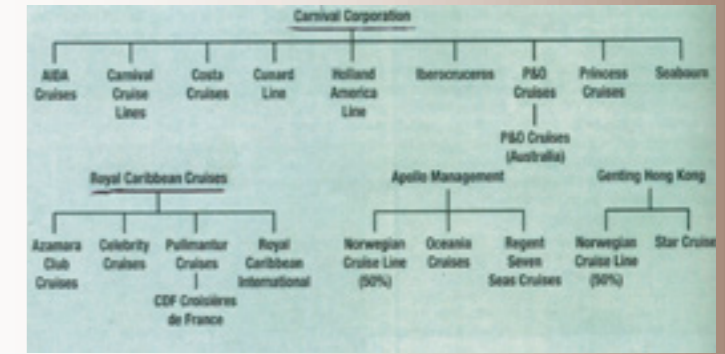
Carnival Corporation

AIDA Cruises

Carnival Cruise Lines

Costa Cruises

Cunard Line

Holland America Line

Iberocruceros

P&O Cruises

P&O Cruises (Australia)

Princess Cruises

Seabourn

Royal Caribbean Cruises

Azamara Club Cruises

Celebrity Cruises

Pullmantur Cruises

CDF Croisières de France

Royal Caribbean International

Apollo Management

Norwegian Cruise Line (50%)

Oceania Cruises

Regent Seven Seas Cruises

Genting Hong Kong

Norwegian Cruise Line (50%)

Star Cruise